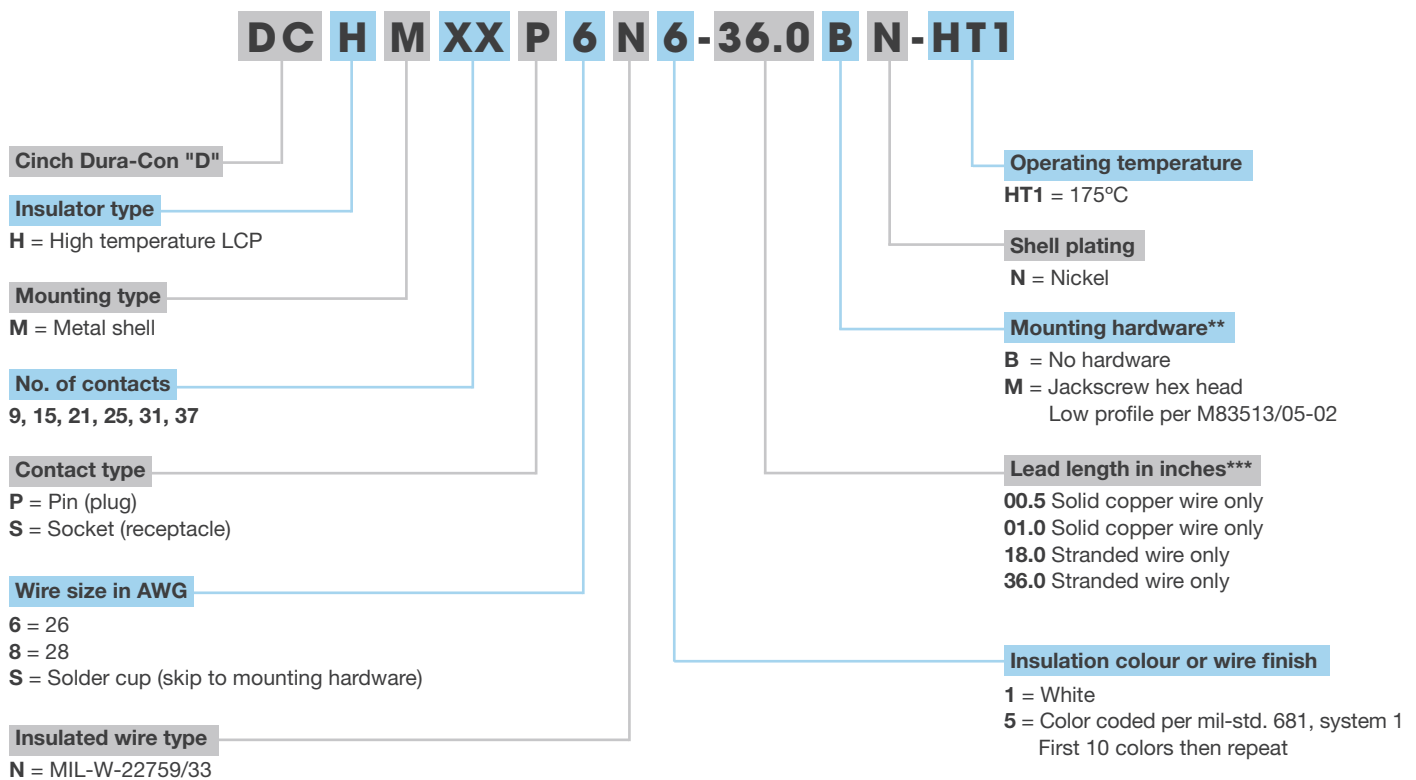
DC H M XX P 6 N 6 - 36.0 B N - HT1

Cinch Dura-Con "D"

Insulator type
**H** = High temperature LCP

Mounting type
**M** = Metal shell

No. of contacts
**9, 15, 21, 25, 31, 37**

Contact type
**P** = Pin (plug)
**S** = Socket (receptacle)

Wire size in AWG
**6** = 26
**8** = 28
**S** = Solder cup (skip to mounting hardware)

Insulated wire type
**N** = MIL-W-22759/33

Operating temperature
**HT1** = 175ºC

Shell plating
**N** = Nickel

Mounting hardware**
**B** = No hardware
**M** = Jackscrew hex head
Low profile per M83513/05-02

Lead length in inches***
**00.5** Solid copper wire only
**01.0** Solid copper wire only
**18.0** Stranded wire only
**36.0** Stranded wire only

Insulation colour or wire finish
**1** = White
**5** = Color coded per mil-std. 681, system 1
First 10 colors then repeat